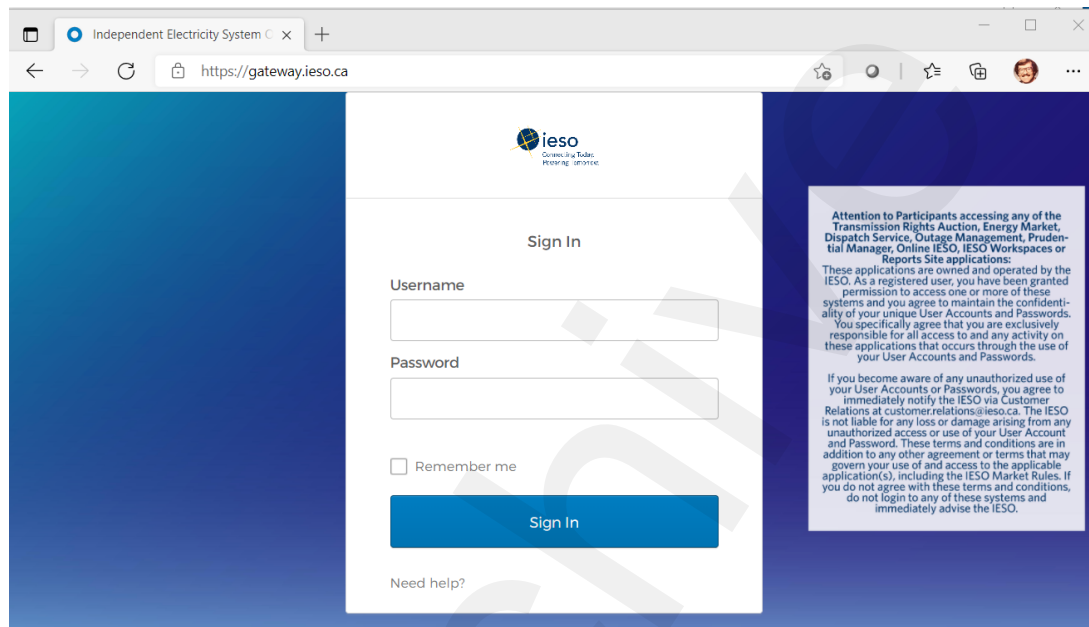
Independent Electricity System C ×

https://gateway.ieso.ca

ieso
Connecting Today. Powering Tomorrow.

Sign In

Username

Password

Remember me

Sign In

Need help?

Attention to Participants accessing any of the Transmission Rights Auction, Energy Market, Dispatch Service, Outage Management, Prudential Manager, Online IESO, IESO Workspaces or Reports Site applications:
These applications are owned and operated by the IESO. As a registered user, you have been granted permission to access one or more of these systems and you agree to maintain the confidentiality of your unique User Accounts and Passwords. You specifically agree that you are exclusively responsible for all access to and any activity on these applications that occurs through the use of your User Accounts and Passwords.

If you become aware of any unauthorized use of your User Accounts or Passwords, you agree to immediately notify the IESO via Customer Relations at customer.relations@ieso.ca. The IESO is not liable for any loss or damage arising from any unauthorized access or use of your User Account and Password. These terms and conditions are in addition to any other agreement or terms that may govern your use of and access to the applicable application(s), including the IESO Market Rules. If you do not agree with these terms and conditions, do not login to any of these systems and immediately advise the IESO.